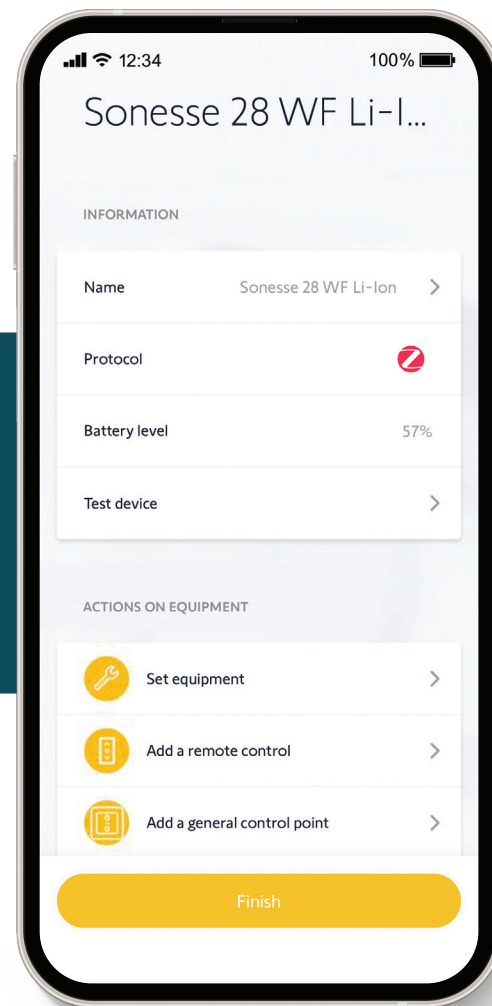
12:34

100%

Sonesse 28 WF Li-I...

INFORMATION

Name Sonesse 28 WF Li-Ion >

Protocol

Battery level 57%

Test device >

ACTIONS ON EQUIPMENT

Set equipment >

Add a remote control >

Add a general control point >

Finish